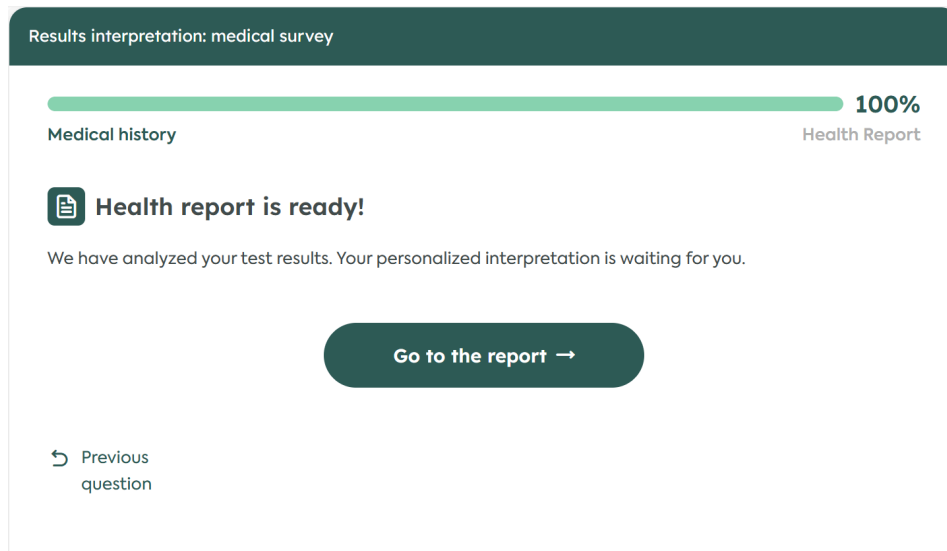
Results interpretation: medical survey

100%

Medical history

Health Report

Health report is ready!

We have analyzed your test results. Your personalized interpretation is waiting for you.

Go to the report →

Previous question